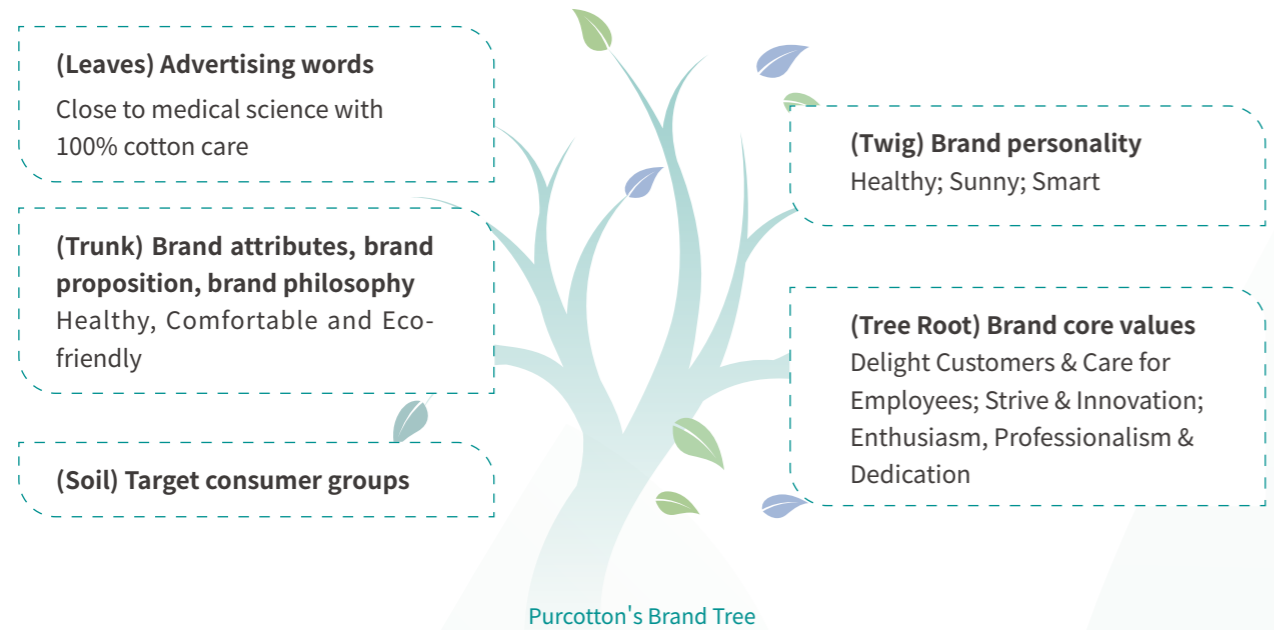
**(Leaves) Advertising words**
Close to medical science with 100% cotton care

**(Trunk) Brand attributes, brand proposition, brand philosophy**
Healthy, Comfortable and Eco-friendly

**(Soil) Target consumer groups**

**(Twig) Brand personality**
Healthy; Sunny; Smart

**(Tree Root) Brand core values**
Delight Customers & Care for Employees; Strive & Innovation; Enthusiasm, Professionalism & Dedication

Purcotton's Brand Tree